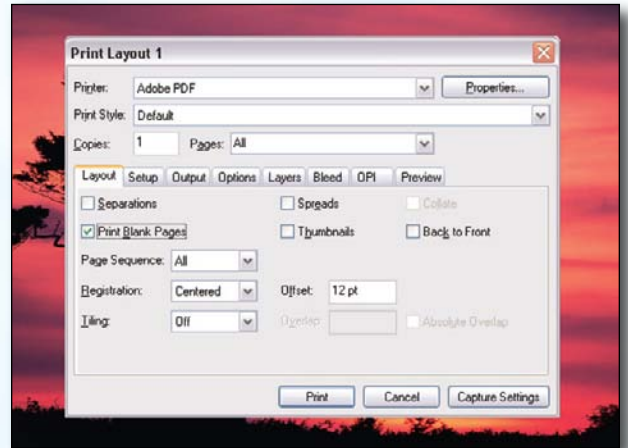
Print Layout 1

Printer: Adobe PDF
Properties...
Print Style: Default
Copies: 1
Pages: All

Layout
Setup
Output
Options
Layers
Bleed
OPI
Preview

Separations
Spreads
Collate
Print Blank Pages
Thumbnails
Back to Front
Page Sequence: All
Registration: Centered
Offset: 12 pt
Tiling: Off
Overlap:
Absolute Overlap

Print
Cancel
Capture Settings